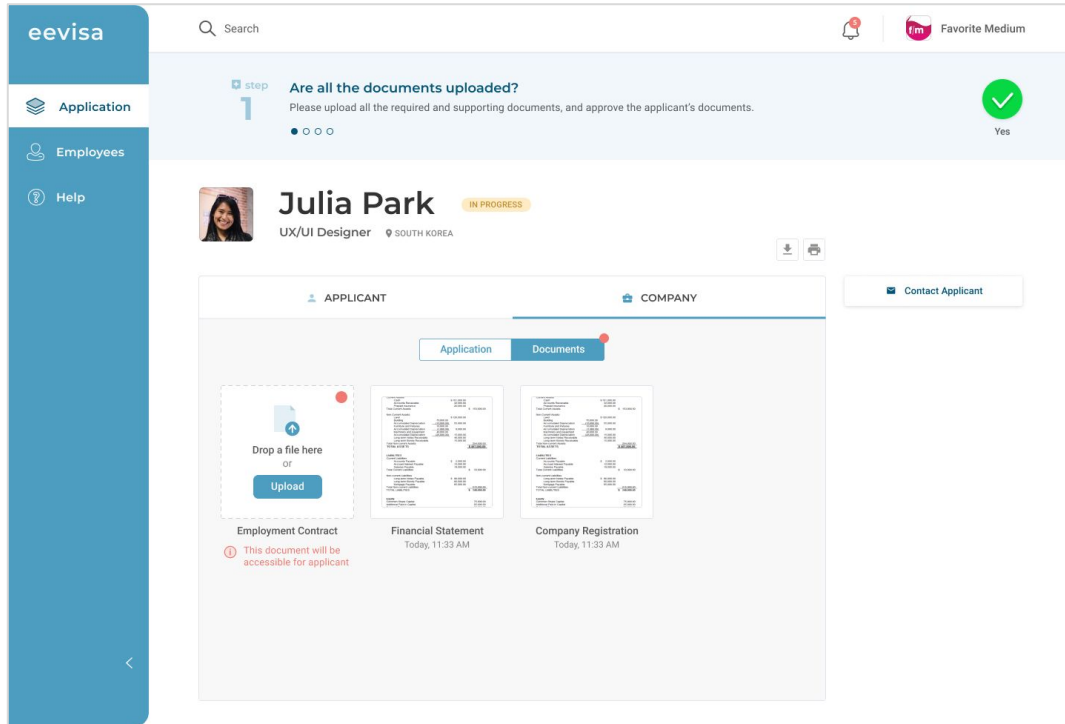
eevisa

Application

Employees

Help

Search

5

f|m Favorite Medium

step
1
Are all the documents uploaded?
Please upload all the required and supporting documents, and approve the applicant's documents.

Yes

Julia Park
IN PROGRESS
UX/UI Designer SOUTH KOREA

APPLICANT
COMPANY

Contact Applicant

Application
Documents

Drop a file here
or
Upload

Employment Contract
This document will be accessible for applicant

Financial Statement
Today, 11:33 AM

Company Registration
Today, 11:33 AM